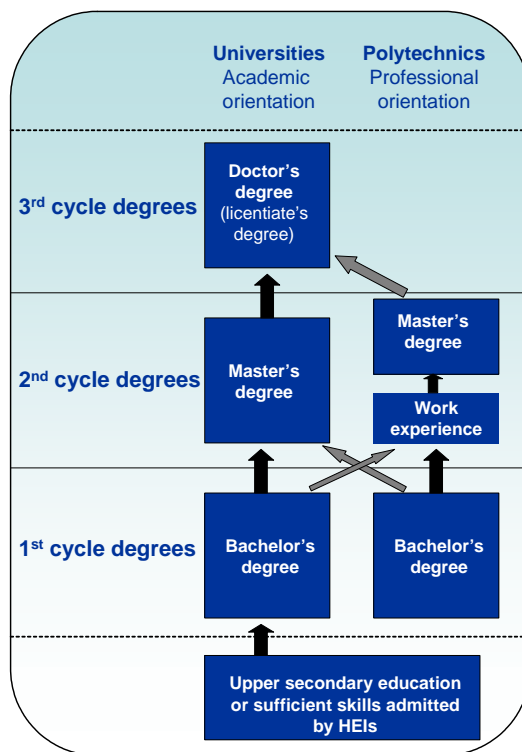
Universities
Academic orientation

Polytechnics
Professional orientation

3$^{rd}$ cycle degrees

Doctor's degree (licentiate's degree)

2$^{nd}$ cycle degrees

Master's degree

Master's degree

Work experience

1$^{st}$ cycle degrees

Bachelor's degree

Bachelor's degree

Upper secondary education or sufficient skills admitted by HEIs